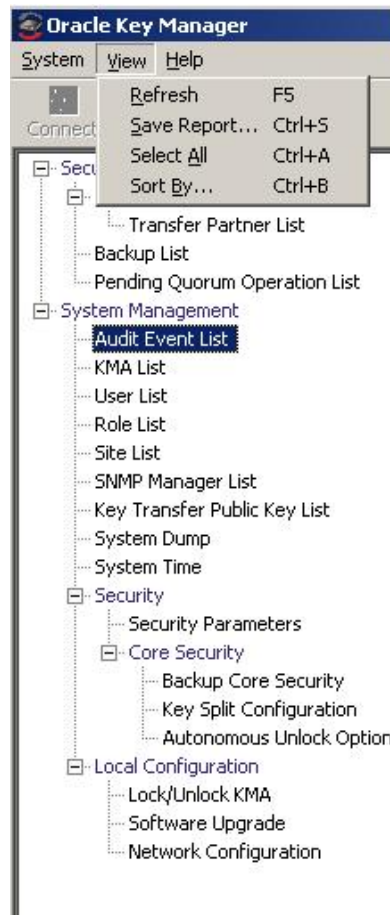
Oracle Key Manager

System View Help

Refresh F5
Save Report... Ctrl+S
Select All Ctrl+A
Sort By... Ctrl+B

Connect

Secu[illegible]

Transfer Partner List
Backup List
Pending Quorum Operation List
System Management
Audit Event List
KMA List
User List
Role List
Site List
SNMP Manager List
Key Transfer Public Key List
System Dump
System Time
Security
Security Parameters
Core Security
Backup Core Security
Key Split Configuration
Autonomous Unlock Option
Local Configuration
Lock/Unlock KMA
Software Upgrade
Network Configuration